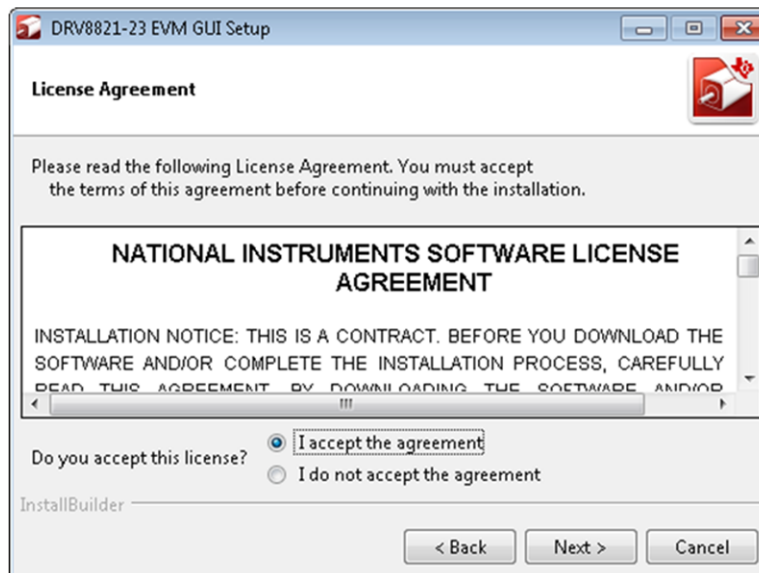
DRV8821-23 EVM GUI Setup

License Agreement

Please read the following License Agreement. You must accept the terms of this agreement before continuing with the installation.

NATIONAL INSTRUMENTS SOFTWARE LICENSE AGREEMENT

INSTALLATION NOTICE: THIS IS A CONTRACT. BEFORE YOU DOWNLOAD THE SOFTWARE AND/OR COMPLETE THE INSTALLATION PROCESS, CAREFULLY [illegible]

Do you accept this license?
I accept the agreement
I do not accept the agreement

InstallBuilder

< Back
Next >
Cancel